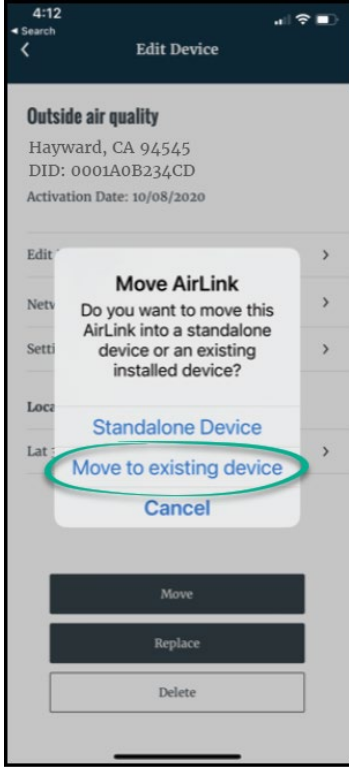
4:12
◂ Search
Edit Device

Outside air quality
Hayward, CA 94545
DID: 0001A0B234CD
Activation Date: 10/08/2020

Edit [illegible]
Netv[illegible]
Setti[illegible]
Loca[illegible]
Lat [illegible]

Move AirLink
Do you want to move this AirLink into a standalone device or an existing installed device?

Standalone Device
Move to existing device
Cancel

Move
Replace
Delete